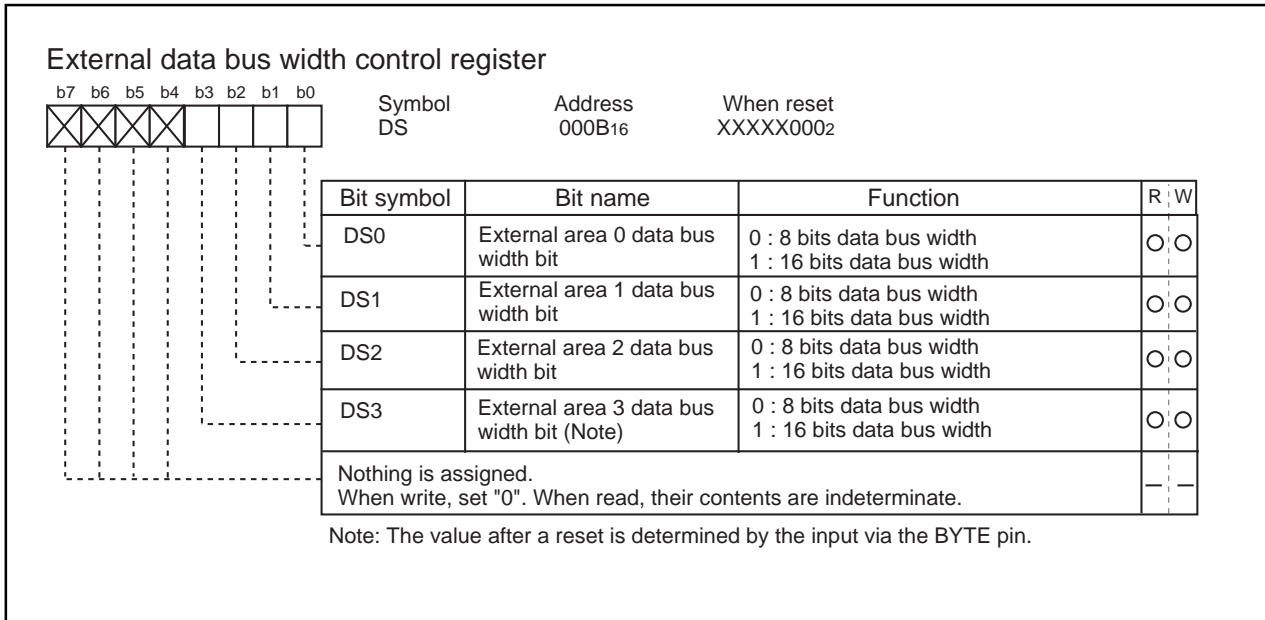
External data bus width control register

b7 b6 b5 b4 b3 b2 b1 b0

Symbol DS

Address $000B_{16}$

When reset $XXXXX000_2$

| Bit symbol | Bit name | Function | R | W |
|---|---|---|---|---|
| DS0 | External area 0 data bus width bit | 0 : 8 bits data bus width<br>1 : 16 bits data bus width | ○ | ○ |
| DS1 | External area 1 data bus width bit | 0 : 8 bits data bus width<br>1 : 16 bits data bus width | ○ | ○ |
| DS2 | External area 2 data bus width bit | 0 : 8 bits data bus width<br>1 : 16 bits data bus width | ○ | ○ |
| DS3 | External area 3 data bus width bit (Note) | 0 : 8 bits data bus width<br>1 : 16 bits data bus width | ○ | ○ |
| Nothing is assigned.<br>When write, set "0". When read, their contents are indeterminate. | | | – | – |

Note: The value after a reset is determined by the input via the BYTE pin.